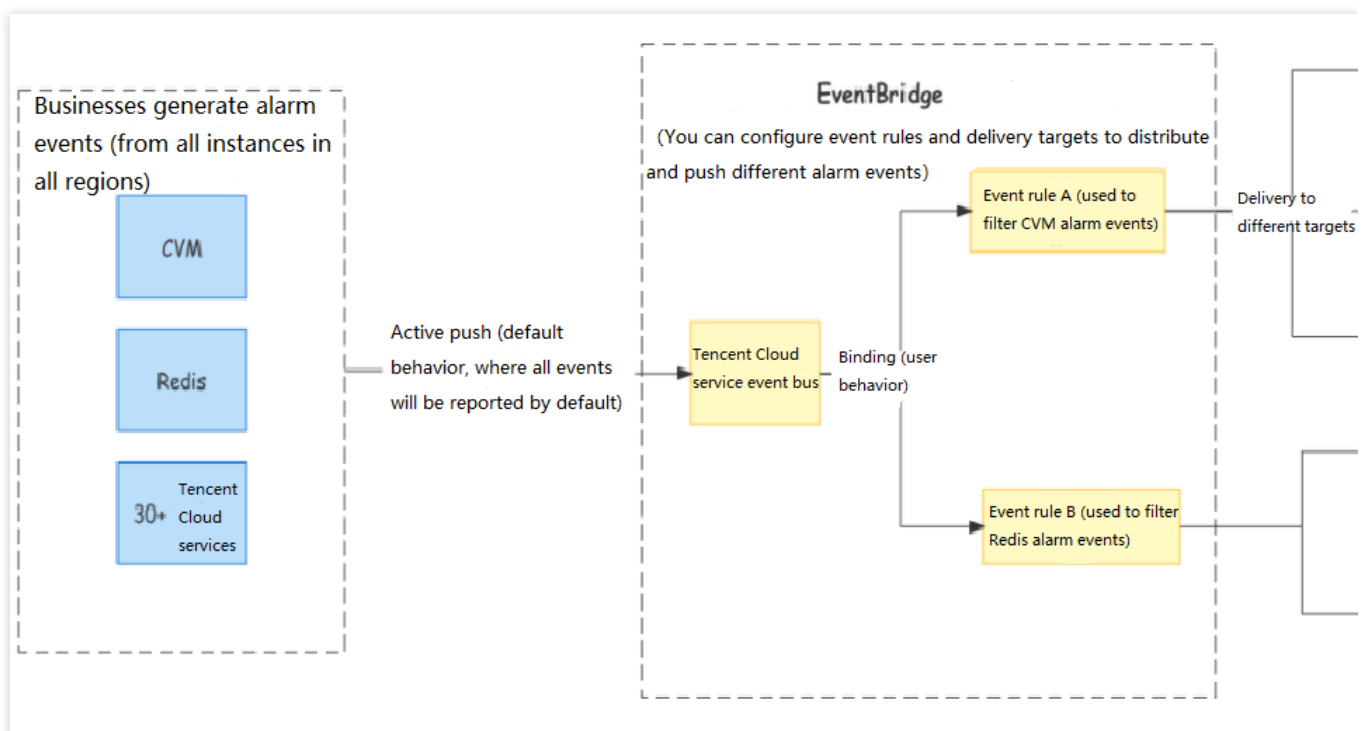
Businesses generate alarm events (from all instances in all regions)

CVM

Redis

30+ Tencent Cloud services

Active push (default behavior, where all events will be reported by default)

EventBridge

(You can configure event rules and delivery targets to distribute and push different alarm events)

Tencent Cloud service event bus

Binding (user behavior)

Event rule A (used to filter CVM alarm events)

Event rule B (used to filter Redis alarm events)

Delivery to different targets